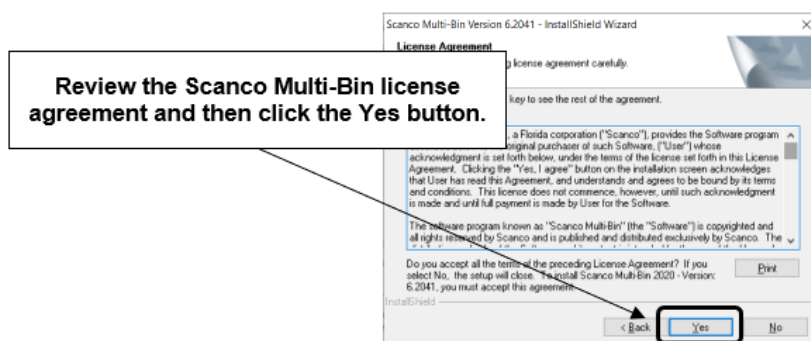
Scanco Multi-Bin Version 6.2041 - InstallShield Wizard

License Agreement

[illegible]g license agreement carefully.

Review the Scanco Multi-Bin license agreement and then click the Yes button.

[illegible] key to see the rest of the agreement.

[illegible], a Florida corporation ("Scanco"), provides the Software program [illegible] original purchaser of such Software, ("User") whose acknowledgment is set forth below, under the terms of the license set forth in this License Agreement. Clicking the "Yes, I agree" button on the installation screen acknowledges that User has read this Agreement, and understands and agrees to be bound by its terms and conditions. This license does not commence, however, until such acknowledgment is made and until full payment is made by User for the Software.

The software program known as "Scanco Multi-Bin" (the "Software") is copyrighted and all rights reserved by Scanco and is published and distributed exclusively by Scanco. The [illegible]

Do you accept all the terms of the preceding License Agreement? If you select No, the setup will close. To install Scanco Multi-Bin 2020 - Version: 6.2041, you must accept this agreement.

Print

InstallShield

< Back

Yes

No